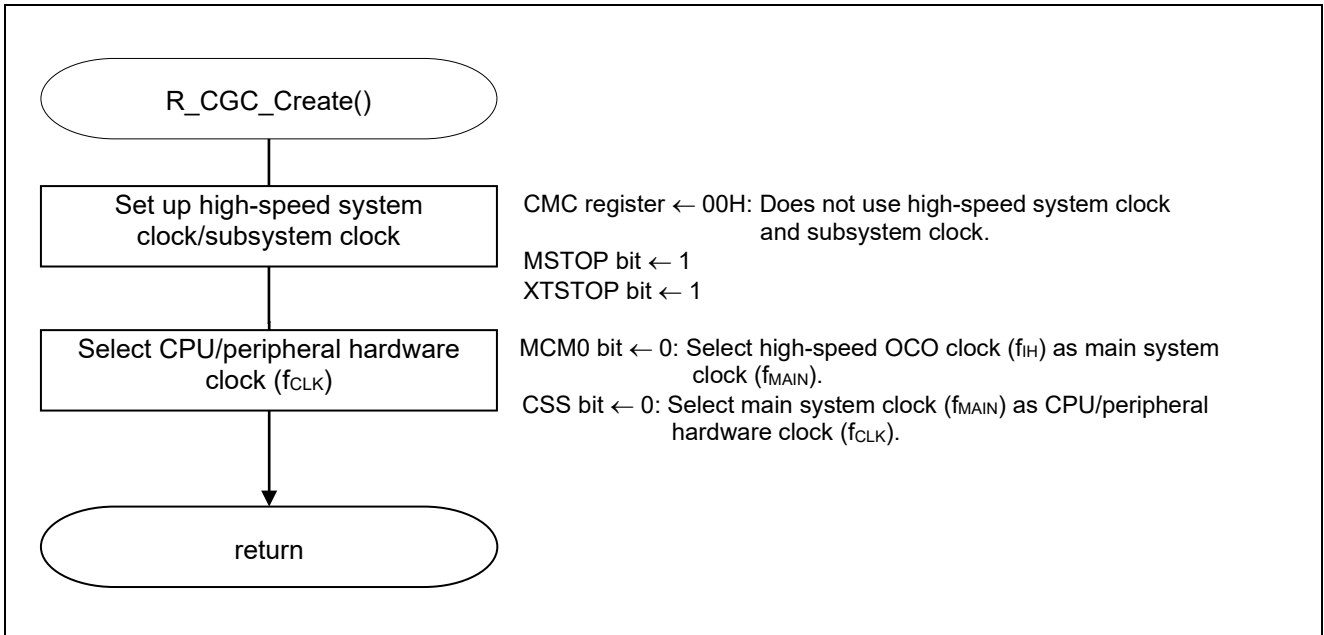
R_CGC_Create()

Set up high-speed system clock/subsystem clock

CMC register ← 00H: Does not use high-speed system clock and subsystem clock.
MSTOP bit ← 1
XTSTOP bit ← 1

Select CPU/peripheral hardware clock ($f_{CLK}$)

MCM0 bit ← 0: Select high-speed OCO clock ($f_{IH}$) as main system clock ($f_{MAIN}$).
CSS bit ← 0: Select main system clock ($f_{MAIN}$) as CPU/peripheral hardware clock ($f_{CLK}$).

return